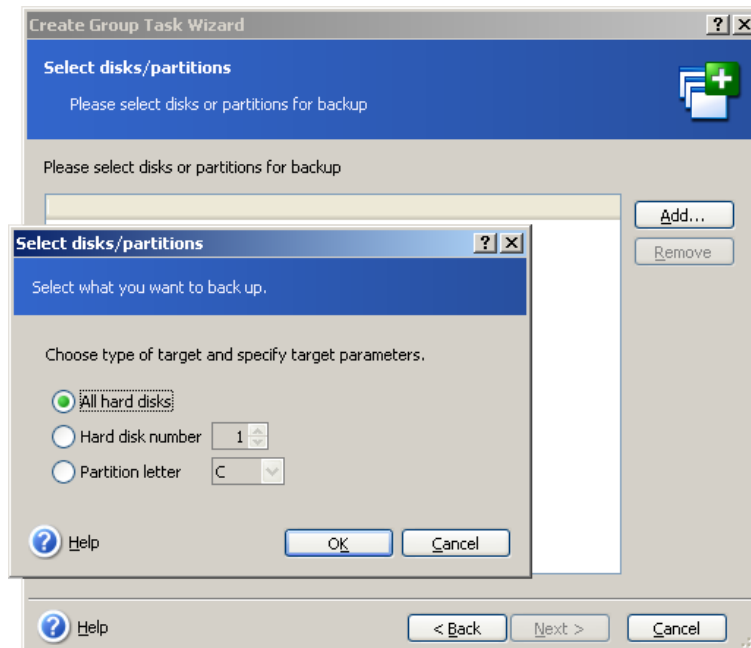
Create Group Task Wizard

Select disks/partitions

Please select disks or partitions for backup

Please select disks or partitions for backup

Add...

Remove

Select disks/partitions

Select what you want to back up.

Choose type of target and specify target parameters.

All hard disks

Hard disk number 1

Partition letter C

Help

OK

Cancel

Help

< Back

Next >

Cancel